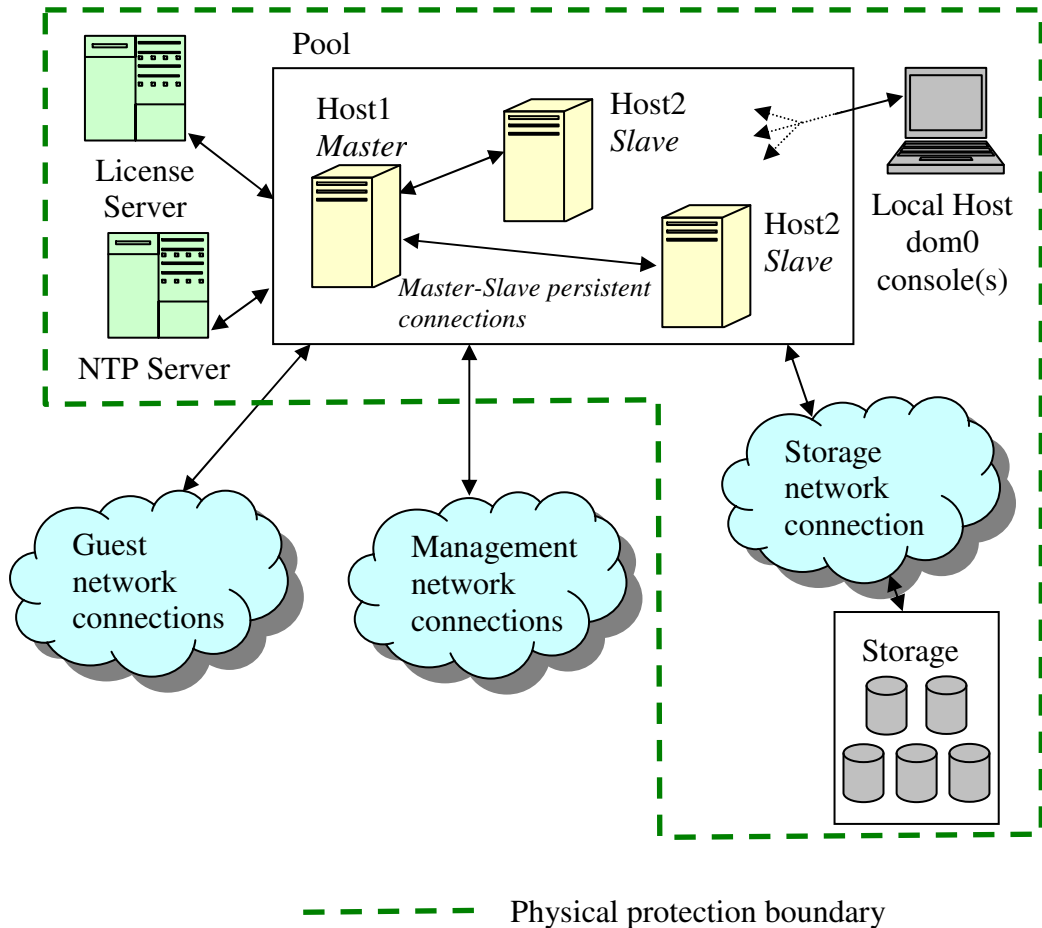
Pool

License Server

NTP Server

Host1
*Master*

Host2
*Slave*

Host2
*Slave*

*Master-Slave persistent connections*

Local Host dom0 console(s)

Guest network connections

Management network connections

Storage network connection

Storage

Physical protection boundary